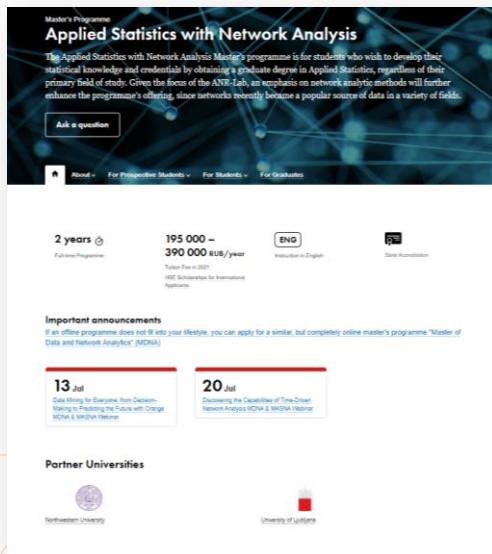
Master's Programme

Applied Statistics with Network Analysis

The Applied Statistics with Network Analysis Master's programme is for students who wish to develop their statistical knowledge and credentials by obtaining a graduate degree in Applied Statistics, regardless of their primary field of study. Given the focus of the ANR-Lab, an emphasis on network analytic methods will further enhance the programme's offering, since networks recently became a popular source of data in a variety of fields.

Ask a question

About For Prospective Students For Students For Graduates

2 years
Full-time Programme

195 000 – 390 000 RUB/year
Tuition Fee in 2021
HSE Scholarships for International Applicants

ENG
Instruction in English

State Accreditation

Important announcements

If an offline programme does not fit into your lifestyle, you can apply for a similar, but completely online master's programme "Master of Data and Network Analytics" (MDNA)

13 Jul
Data Mining for Everyone: from Decision-Making to Predicting the Future with Orange MDNA & MASNA Webinar

20 Jul
Discovering the Capabilities of Time-Driven Network Analysis MDNA & MASNA Webinar

Partner Universities

Northwestern University

University of Ljubljana